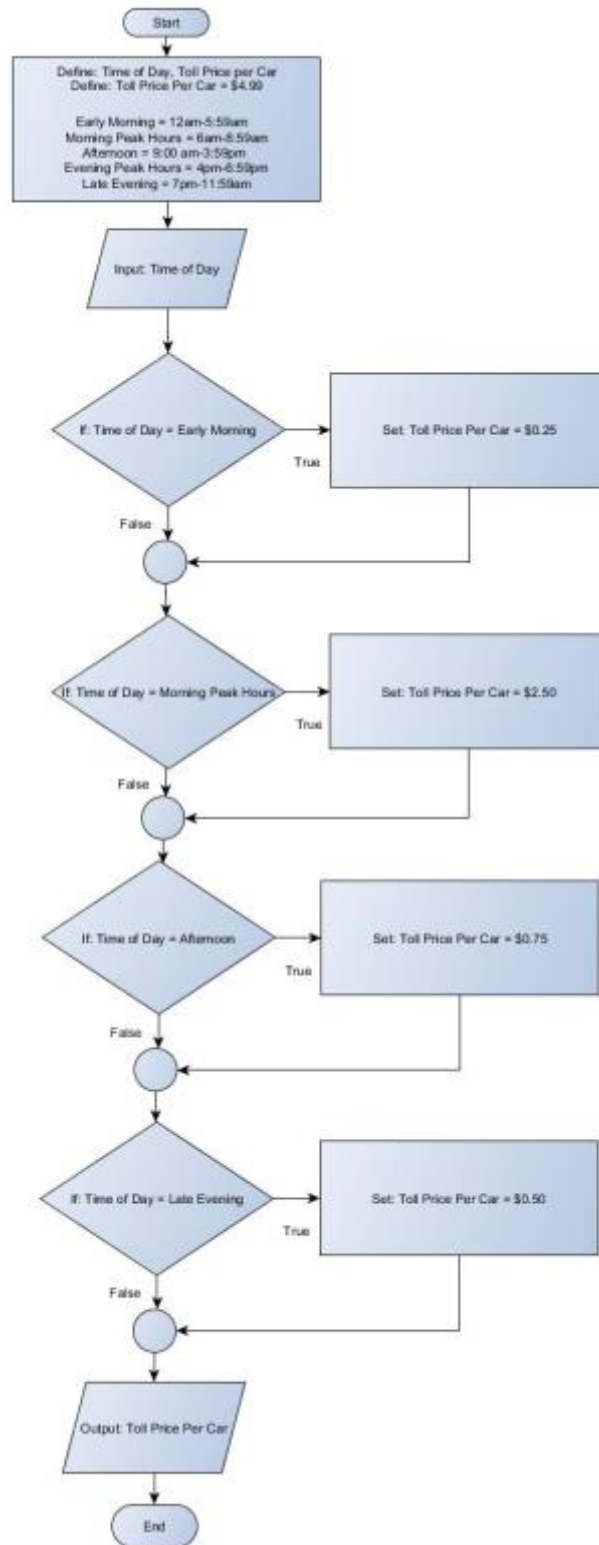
Start

Define: Time of Day, Toll Price per Car
Define: Toll Price Per Car = $4.99

Early Morning = 12am-5:59am
Morning Peak Hours = 6am-8:59am
Afternoon = 9:00 am-3:59pm
Evening Peak Hours = 4pm-6:59pm
Late Evening = 7pm-11:59am

Input: Time of Day

If: Time of Day = Early Morning

True

Set: Toll Price Per Car = $0.25

False

If: Time of Day = Morning Peak Hours

True

Set: Toll Price Per Car = $2.50

False

If: Time of Day = Afternoon

True

Set: Toll Price Per Car = $0.75

False

If: Time of Day = Late Evening

True

Set: Toll Price Per Car = $0.50

False

Output: Toll Price Per Car

End